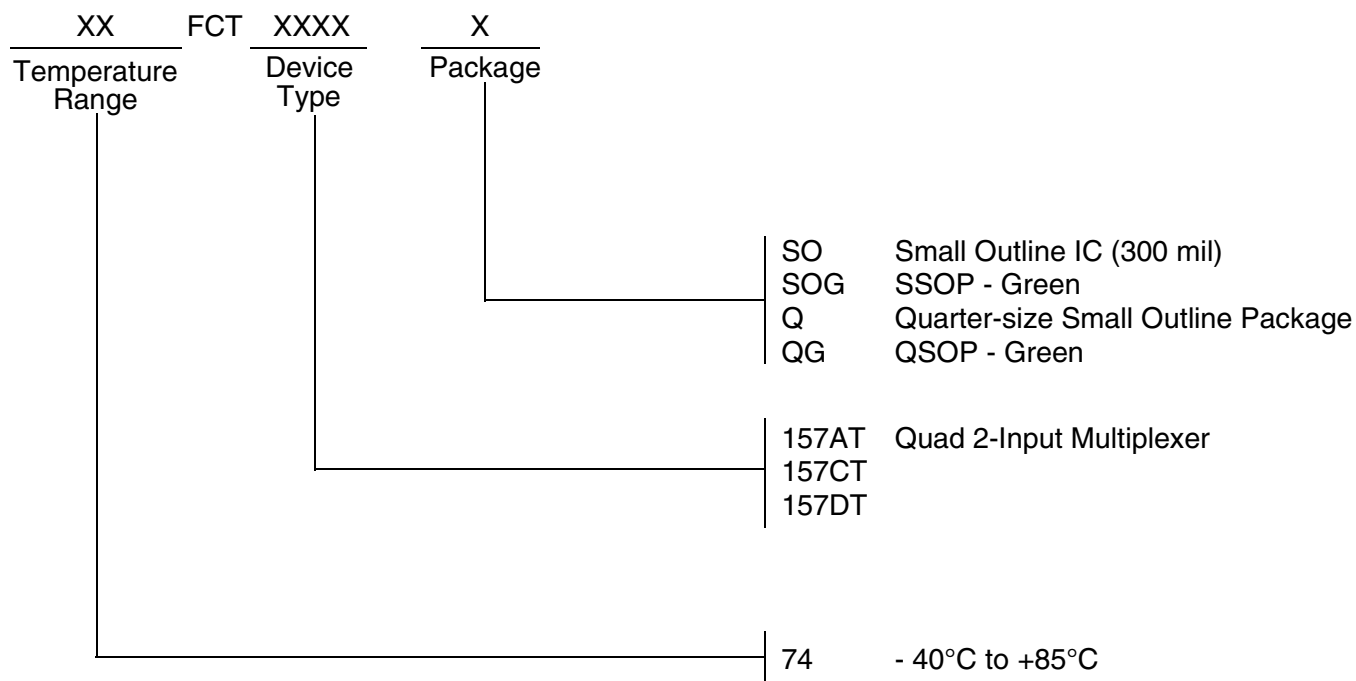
XX FCT XXXX X

Temperature Range Device Type Package

SO Small Outline IC (300 mil)
SOG SSOP - Green
Q Quarter-size Small Outline Package
QG QSOP - Green

157AT Quad 2-Input Multiplexer
157CT
157DT

74 - 40°C to +85°C